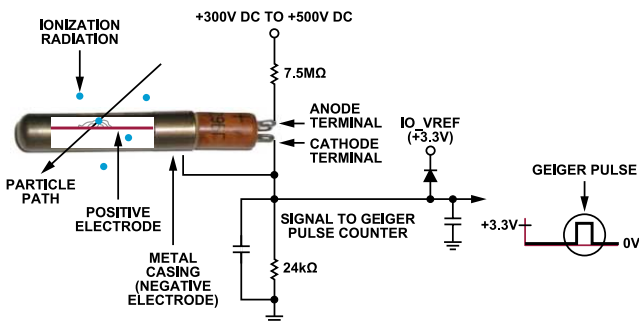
IONIZATION RADIATION

+300V DC TO +500V DC

7.5MΩ

ANODE TERMINAL

CATHODE TERMINAL

IO_VREF (+3.3V)

GEIGER PULSE

+3.3V

0V

PARTICLE PATH

POSITIVE ELECTRODE

SIGNAL TO GEIGER PULSE COUNTER

METAL CASING (NEGATIVE ELECTRODE)

24kΩ